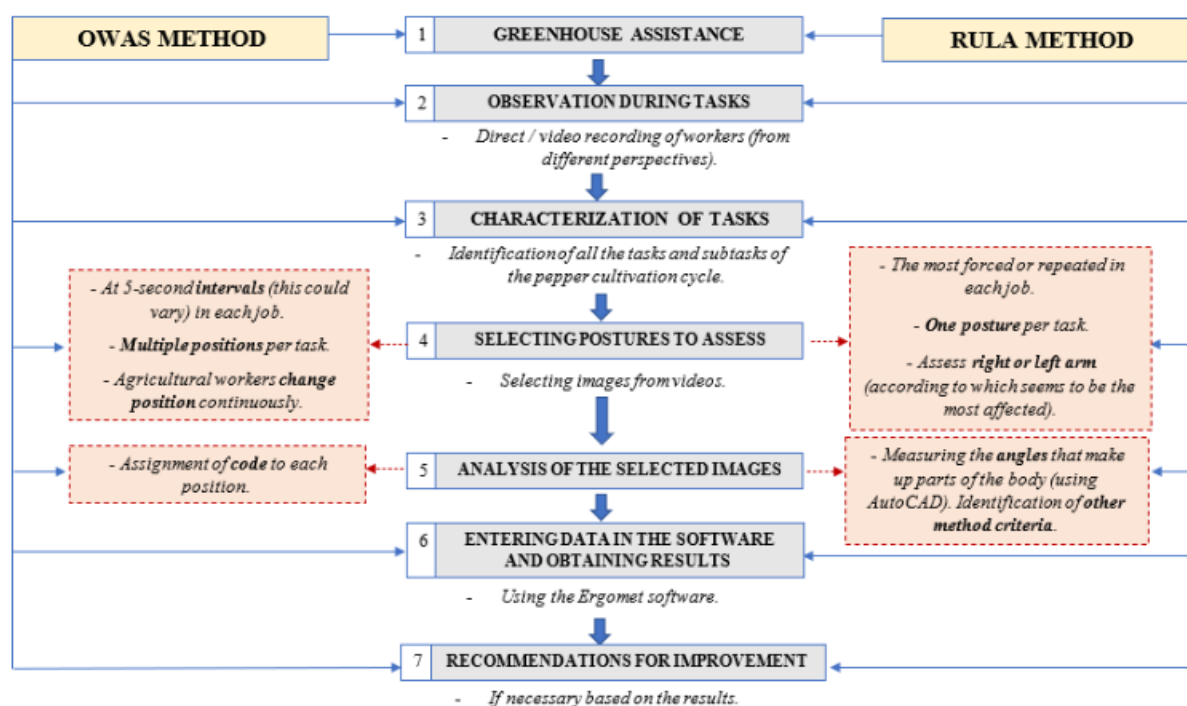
OWAS METHOD

1 GREENHOUSE ASSISTANCE

RULA METHOD

2 OBSERVATION DURING TASKS

- Direct / video recording of workers (from different perspectives).

3 CHARACTERIZATION OF TASKS

- Identification of all the tasks and subtasks of the pepper cultivation cycle.

- At 5-second intervals (this could vary) in each job.

- Multiple positions per task.

- Agricultural workers change position continuously.

4 SELECTING POSTURES TO ASSESS

- Selecting images from videos.

- The most forced or repeated in each job.

- One posture per task.

- Assess right or left arm (according to which seems to be the most affected).

- Assignment of code to each position.

5 ANALYSIS OF THE SELECTED IMAGES

- Measuring the angles that make up parts of the body (using AutoCAD). Identification of other method criteria.

6 ENTERING DATA IN THE SOFTWARE AND OBTAINING RESULTS

- Using the Ergomet software.

7 RECOMMENDATIONS FOR IMPROVEMENT

- If necessary based on the results.